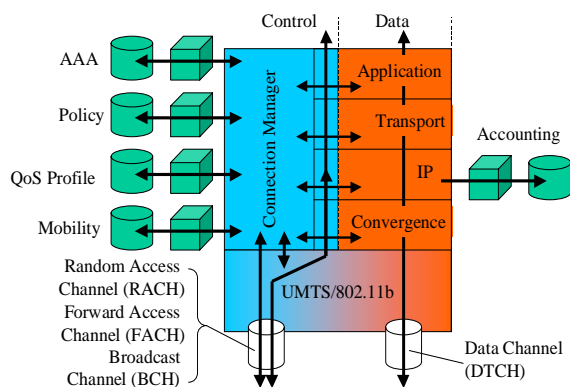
Control

Data

AAA

Policy

QoS Profile

Mobility

Connection Manager

Application

Transport

IP

Convergence

Accounting

UMTS/802.11b

Random Access Channel (RACH)

Forward Access Channel (FACH)

Broadcast Channel (BCH)

Data Channel (DTCH)